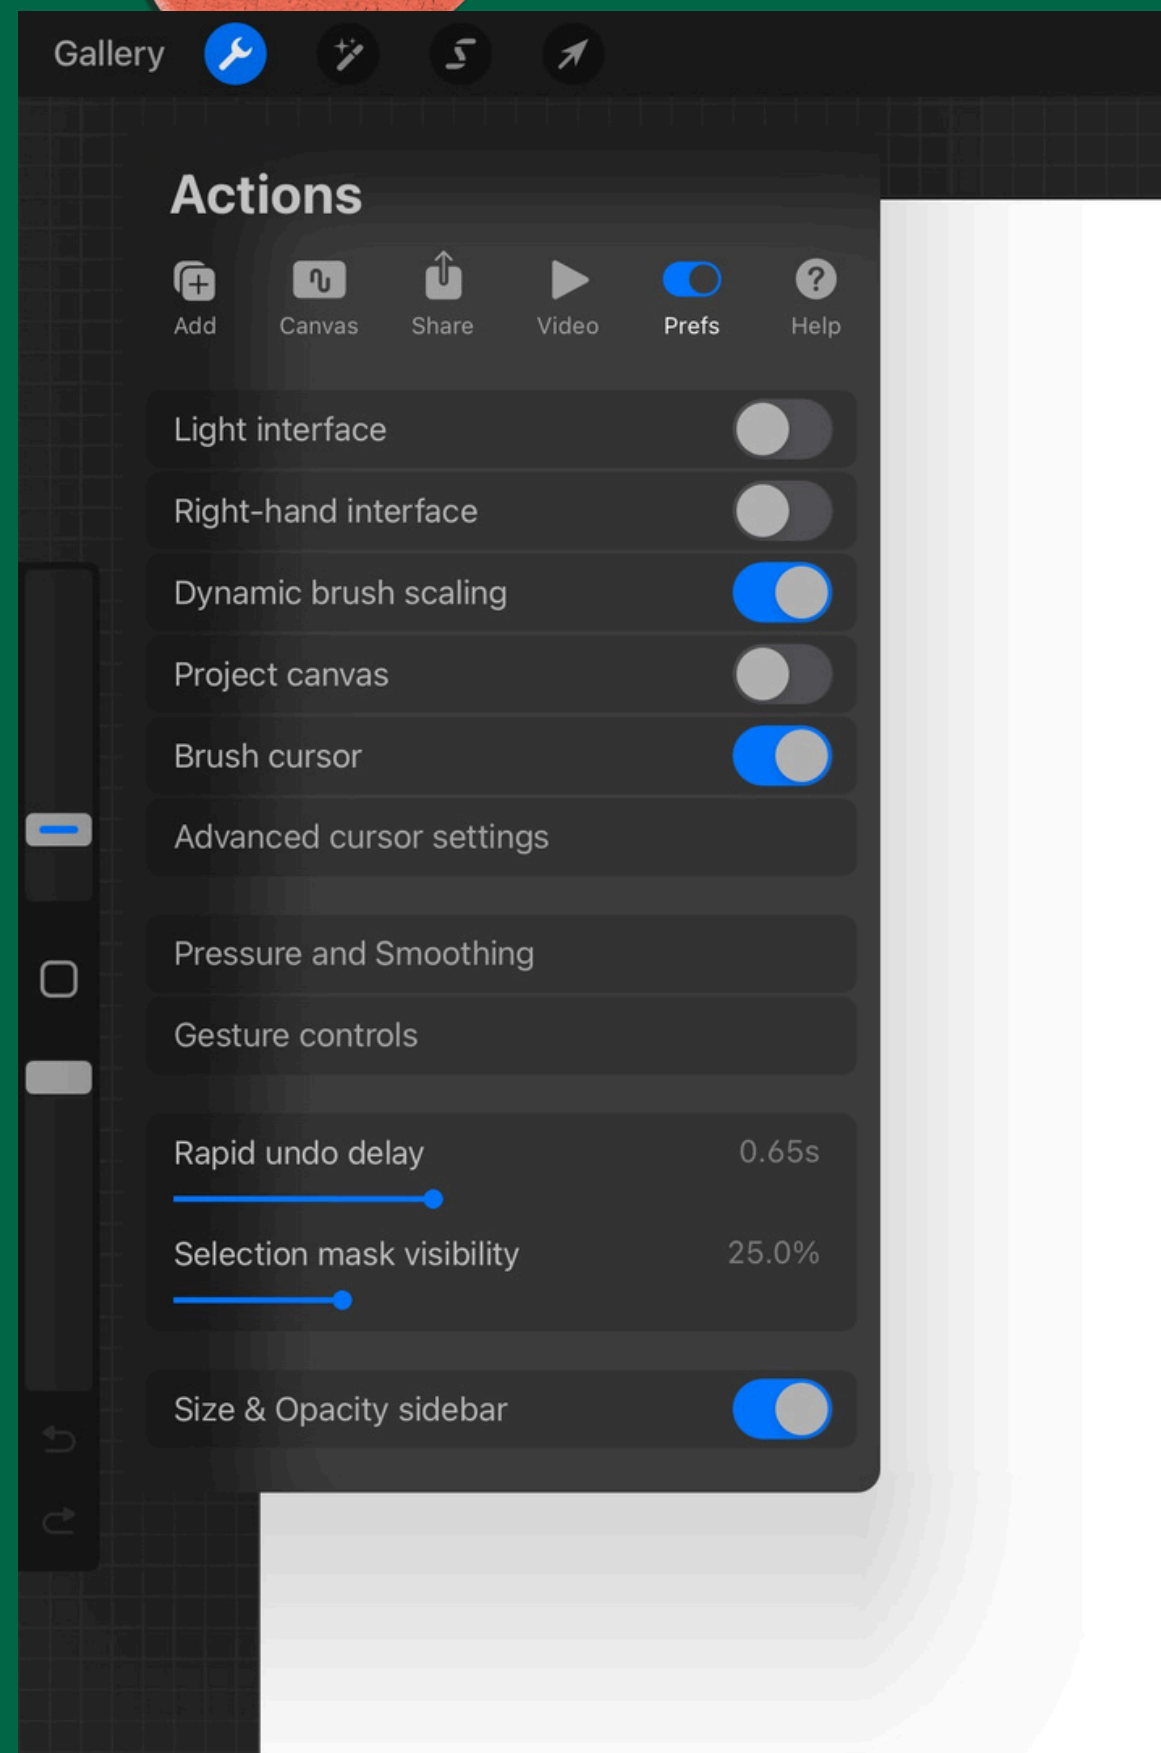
Gallery

Actions

Add Canvas Share Video Prefs Help

Light interface

Right-hand interface

Dynamic brush scaling

Project canvas

Brush cursor

Advanced cursor settings

Pressure and Smoothing

Gesture controls

Rapid undo delay 0.65s

Selection mask visibility 25.0%

Size & Opacity sidebar